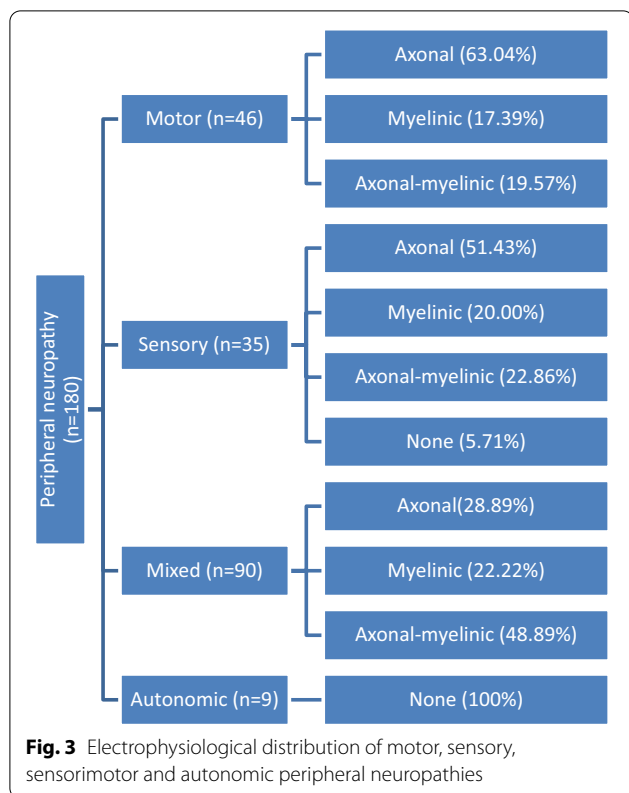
Peripheral neuropathy (n=180)

Motor (n=46)

Axonal (63.04%)

Myelinic (17.39%)

Axonal-myelinic (19.57%)

Sensory (n=35)

Axonal (51.43%)

Myelinic (20.00%)

Axonal-myelinic (22.86%)

None (5.71%)

Mixed (n=90)

Axonal(28.89%)

Myelinic (22.22%)

Axonal-myelinic (48.89%)

Autonomic (n=9)

None (100%)

**Fig. 3** Electrophysiological distribution of motor, sensory, sensorimotor and autonomic peripheral neuropathies